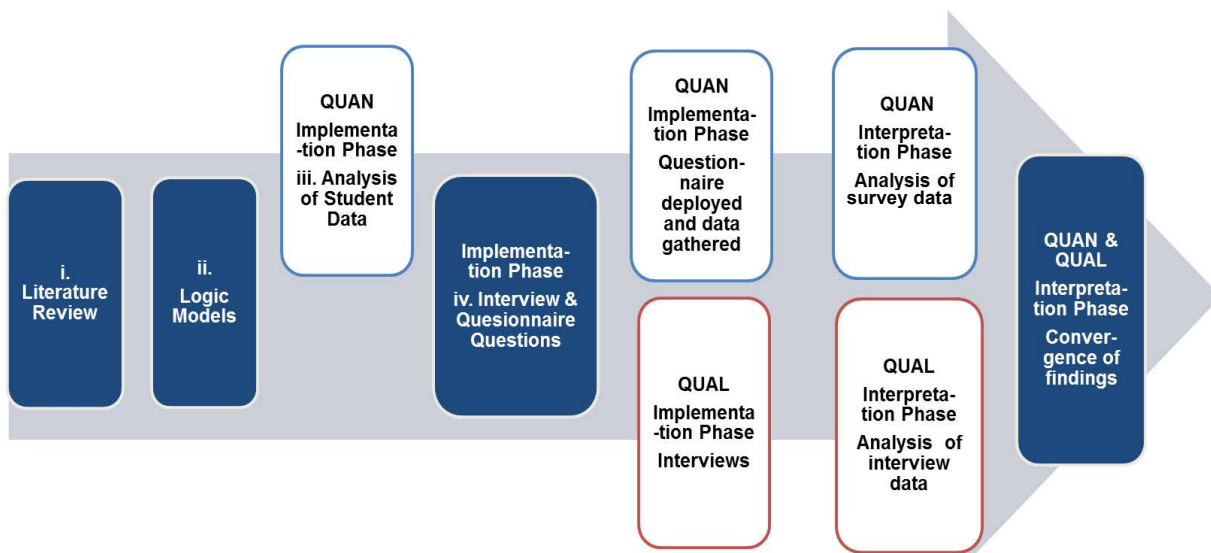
i. Literature Review

ii. Logic Models

QUAN
Implementation Phase
iii. Analysis of Student Data

Implementation Phase
iv. Interview & Quesionnaire Questions

QUAN
Implementation Phase
Questionnaire deployed and data gathered

QUAL
Implementation Phase
Interviews

QUAN
Interpretation Phase
Analysis of survey data

QUAL
Interpretation Phase
Analysis of interview data

QUAN & QUAL
Interpretation Phase
Convergence of findings